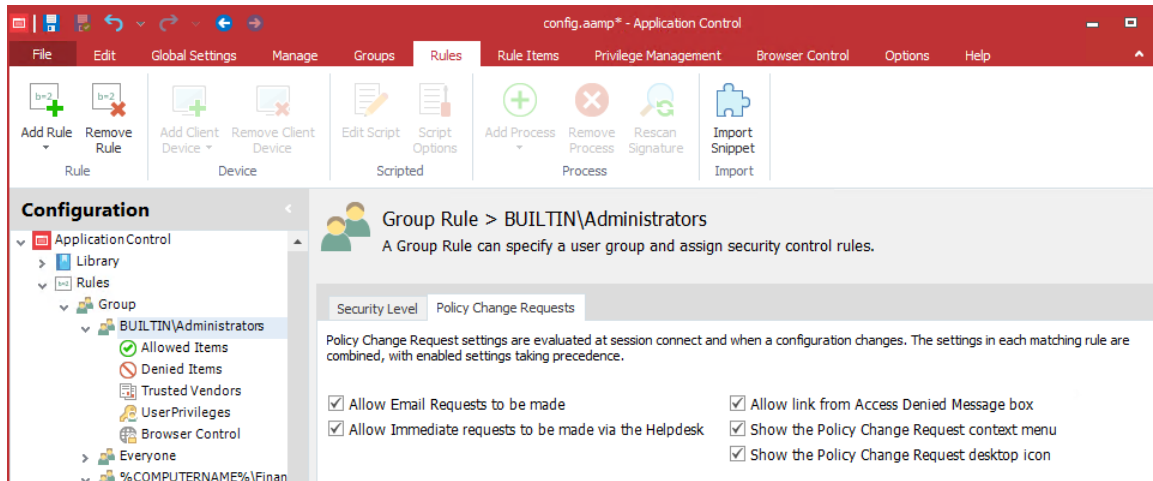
config.aamp* - Application Control

File | Edit | Global Settings | Manage | Groups | Rules | Rule Items | Privilege Management | Browser Control | Options | Help

b=2 Add Rule | b=2 Remove Rule
Rule

Add Client Device | Remove Client Device
Device

Edit Script | Script Options
Scripted

Add Process | Remove Process | Rescan Signature
Process

Import Snippet
Import

Configuration

ApplicationControl
Library
b=2 Rules
Group
BUILTIN\Administrators
Allowed Items
Denied Items
Trusted Vendors
UserPrivileges
Browser Control
Everyone
%COMPUTERNAME%\Finan

Group Rule > BUILTIN\Administrators
A Group Rule can specify a user group and assign security control rules.

Security Level | Policy Change Requests

Policy Change Request settings are evaluated at session connect and when a configuration changes. The settings in each matching rule are combined, with enabled settings taking precedence.

☑ Allow Email Requests to be made
☑ Allow Immediate requests to be made via the Helpdesk

☑ Allow link from Access Denied Message box
☑ Show the Policy Change Request context menu
☑ Show the Policy Change Request desktop icon